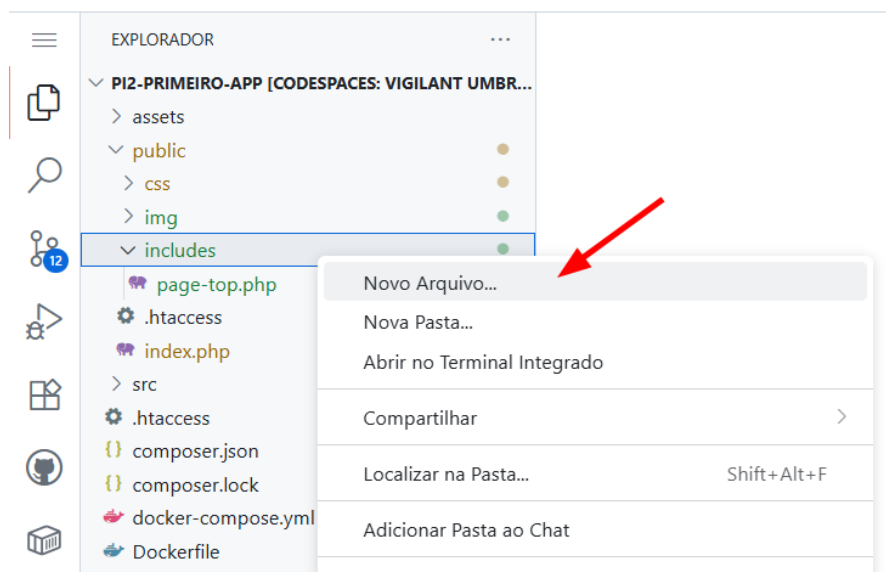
EXPLORADOR ···

PI2-PRIMEIRO-APP [CODESPACES: VIGILANT UMBR...

assets

public

css

img

includes

page-top.php

.htaccess

index.php

src

.htaccess

composer.json

composer.lock

docker-compose.yml

Dockerfile

12

Novo Arquivo...

Nova Pasta...

Abrir no Terminal Integrado

Compartilhar

Localizar na Pasta... Shift+Alt+F

Adicionar Pasta ao Chat